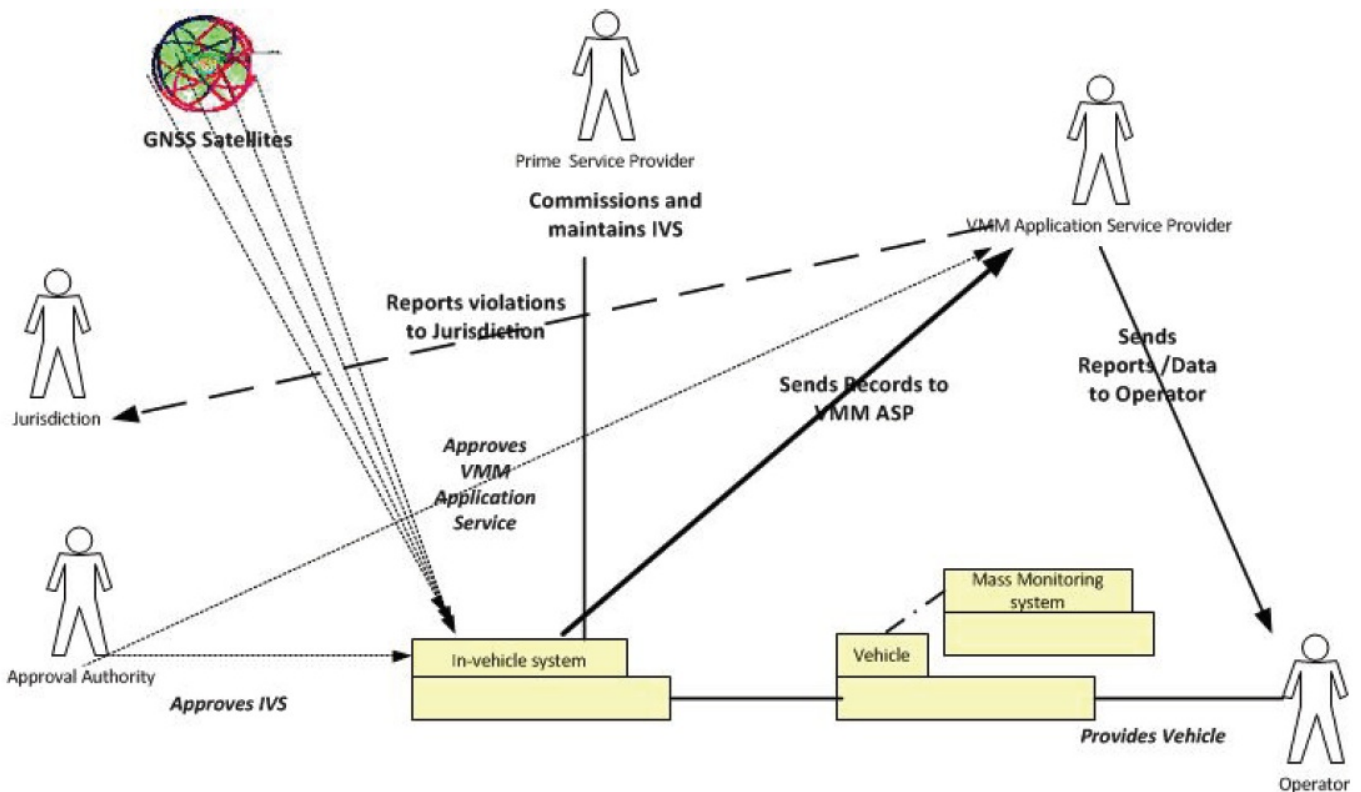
GNSS Satellites

Prime Service Provider

Commissions and maintains IVS

VMM Application Service Provider

Reports violations to Jurisdiction

Jurisdiction

Sends Records to VMM ASP

Sends Reports /Data to Operator

Approves VMM Application Service

Approval Authority

Approves IVS

In-vehicle system

Mass Monitoring system

Vehicle

Provides Vehicle

Operator